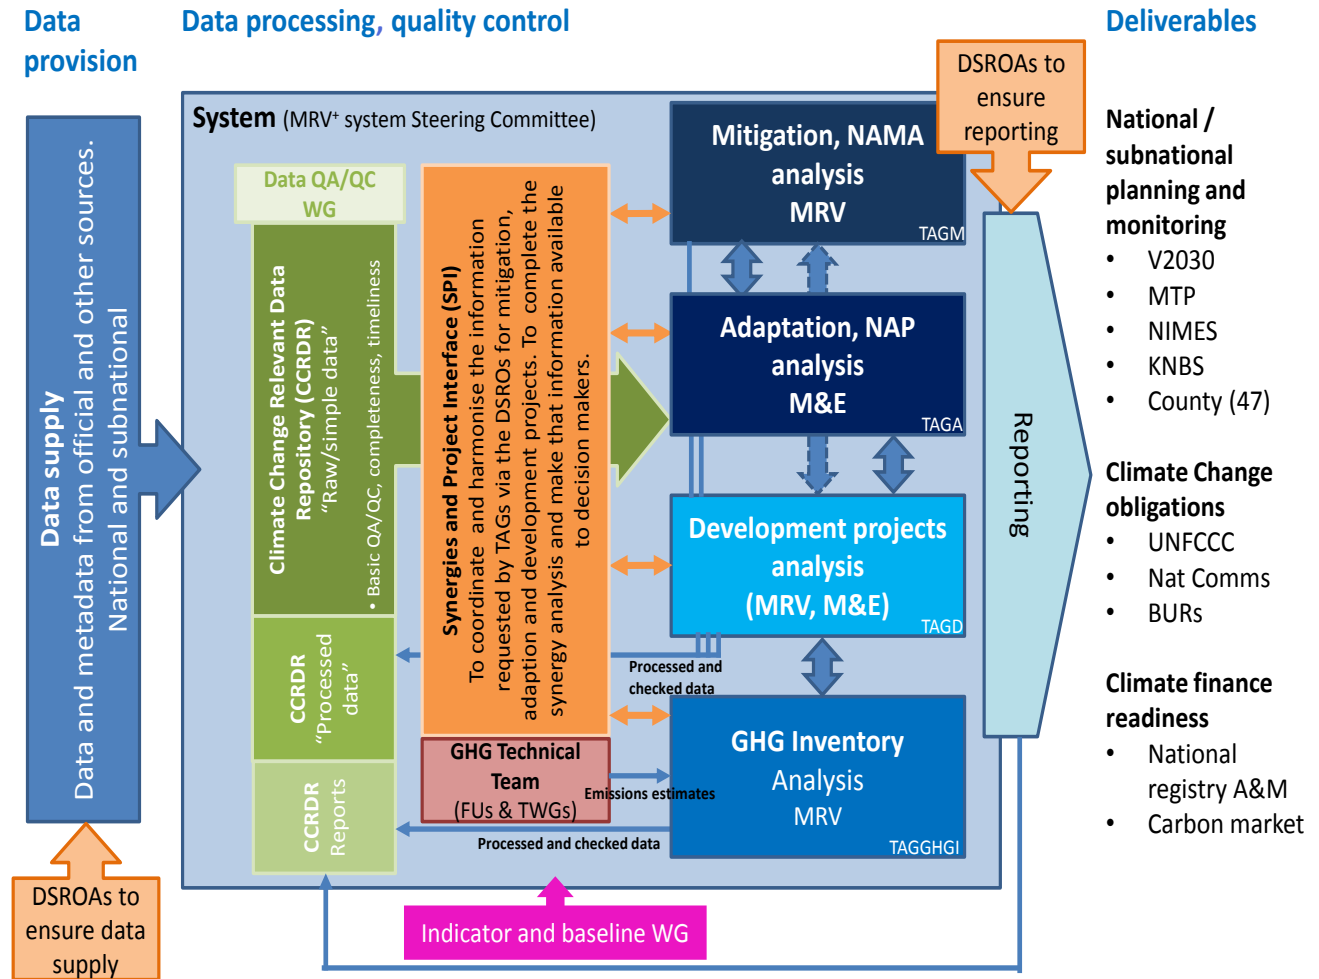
Data provision

Data processing, quality control

Deliverables

System (MRV+ system Steering Committee)

DSROAs to ensure reporting

Data supply
Data and metadata from official and other sources.
National and subnational

Data QA/QC WG

Climate Change Relevant Data Repository (CCRDR)
"Raw/simple data"
• Basic QA/QC, completeness, timeliness

Synergies and Project Interface (SPI)
To coordinate and harmonise the information requested by TAGs via the DSROs for mitigation, adaption and development projects. To complete the synergy analysis and make that information available to decision makers.

Mitigation, NAMA analysis MRV
TAGM

Adaptation, NAP analysis M&E
TAGA

Development projects analysis (MRV, M&E)
TAGD

GHG Inventory Analysis MRV
TAGGHGI

Reporting

CCRDR "Processed data"

CCRDR Reports

Processed and checked data

GHG Technical Team (FUs & TWGs)

Emissions estimates

Processed and checked data

DSROAs to ensure data supply

Indicator and baseline WG

National / subnational planning and monitoring
• V2030
• MTP
• NIMES
• KNBS
• County (47)

Climate Change obligations
• UNFCCC
• Nat Comms
• BURs

Climate finance readiness
• National registry A&M
• Carbon market